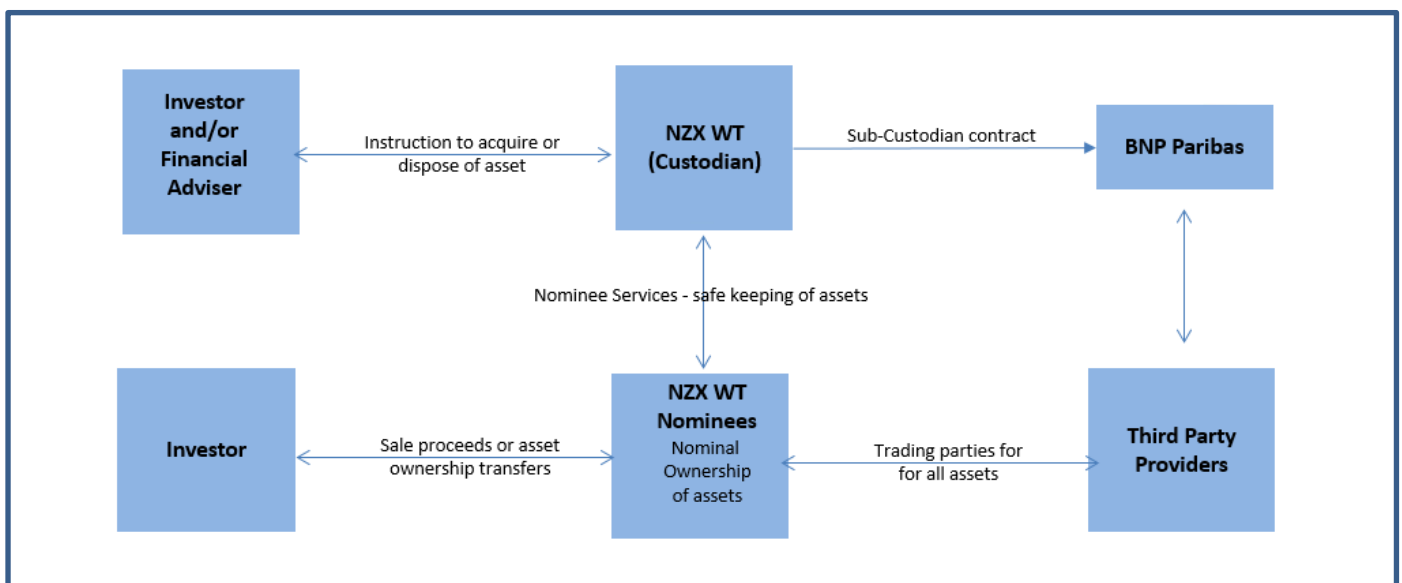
Investor and/or Financial Adviser

Instruction to acquire or dispose of asset

NZX WT (Custodian)

Sub-Custodian contract

BNP Paribas

Nominee Services - safe keeping of assets

Investor

Sale proceeds or asset ownership transfers

NZX WT Nominees
Nominal Ownership of assets

Trading parties for for all assets

Third Party Providers